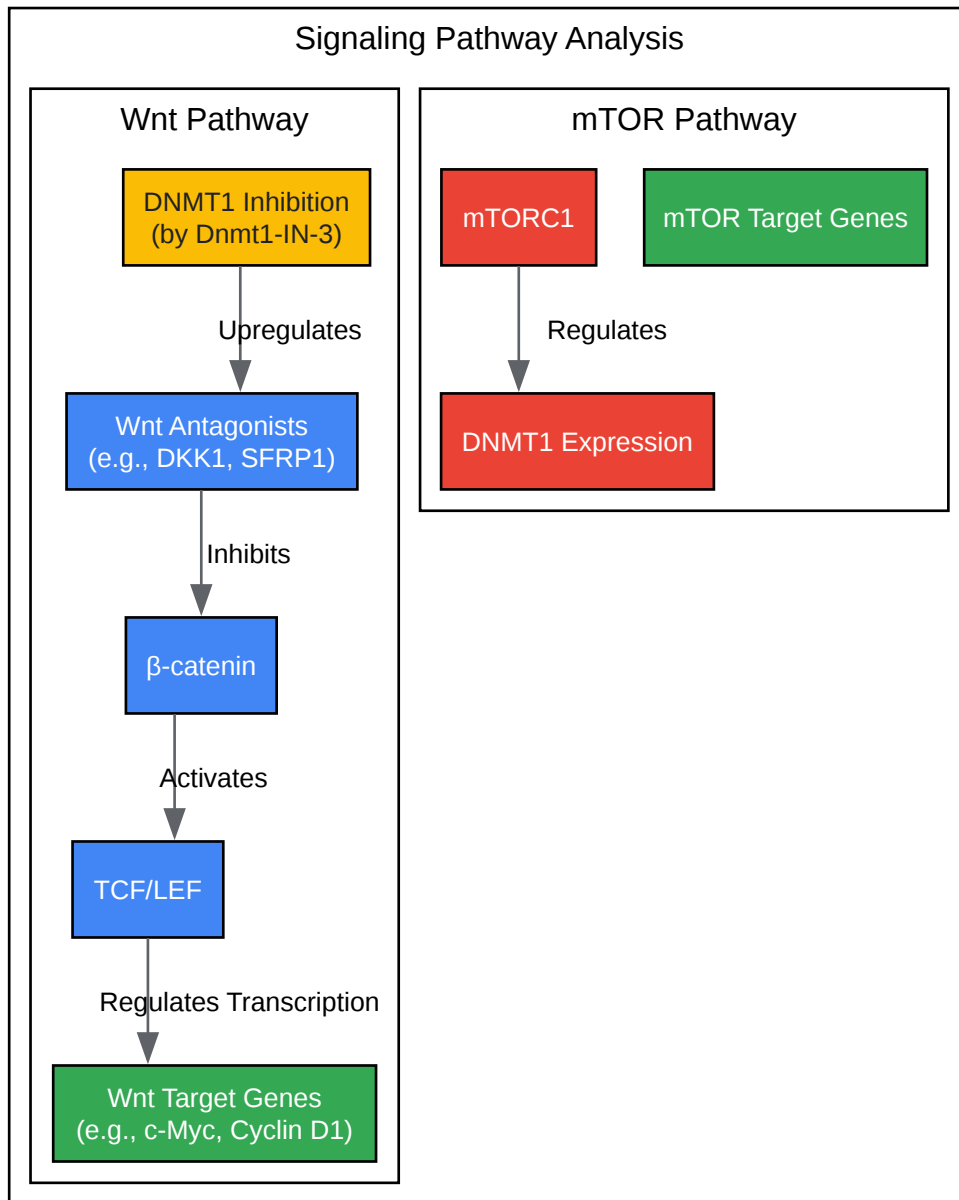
Signaling Pathway Analysis

Wnt Pathway

DNMT1 Inhibition (by Dnmt1-IN-3)

Upregulates

Wnt Antagonists (e.g., DKK1, SFRP1)

Inhibits

β-catenin

Activates

TCF/LEF

Regulates Transcription

Wnt Target Genes (e.g., c-Myc, Cyclin D1)

mTOR Pathway

mTORC1

mTOR Target Genes

Regulates

DNMT1 Expression